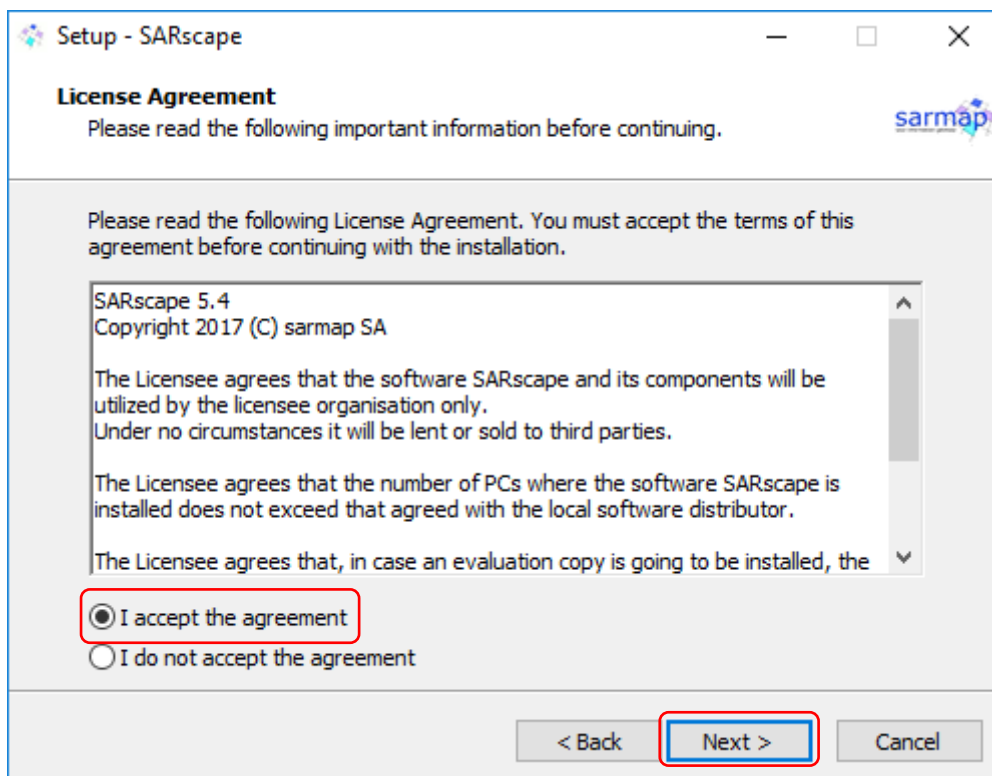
Setup - SARscape

License Agreement
Please read the following important information before continuing.

sarmap

Please read the following License Agreement. You must accept the terms of this agreement before continuing with the installation.

SARscape 5.4
Copyright 2017 (C) sarmap SA

The Licensee agrees that the software SARscape and its components will be utilized by the licensee organisation only.
Under no circumstances it will be lent or sold to third parties.

The Licensee agrees that the number of PCs where the software SARscape is installed does not exceed that agreed with the local software distributor.

The Licensee agrees that, in case an evaluation copy is going to be installed, the

I accept the agreement
I do not accept the agreement

< Back
Next >
Cancel